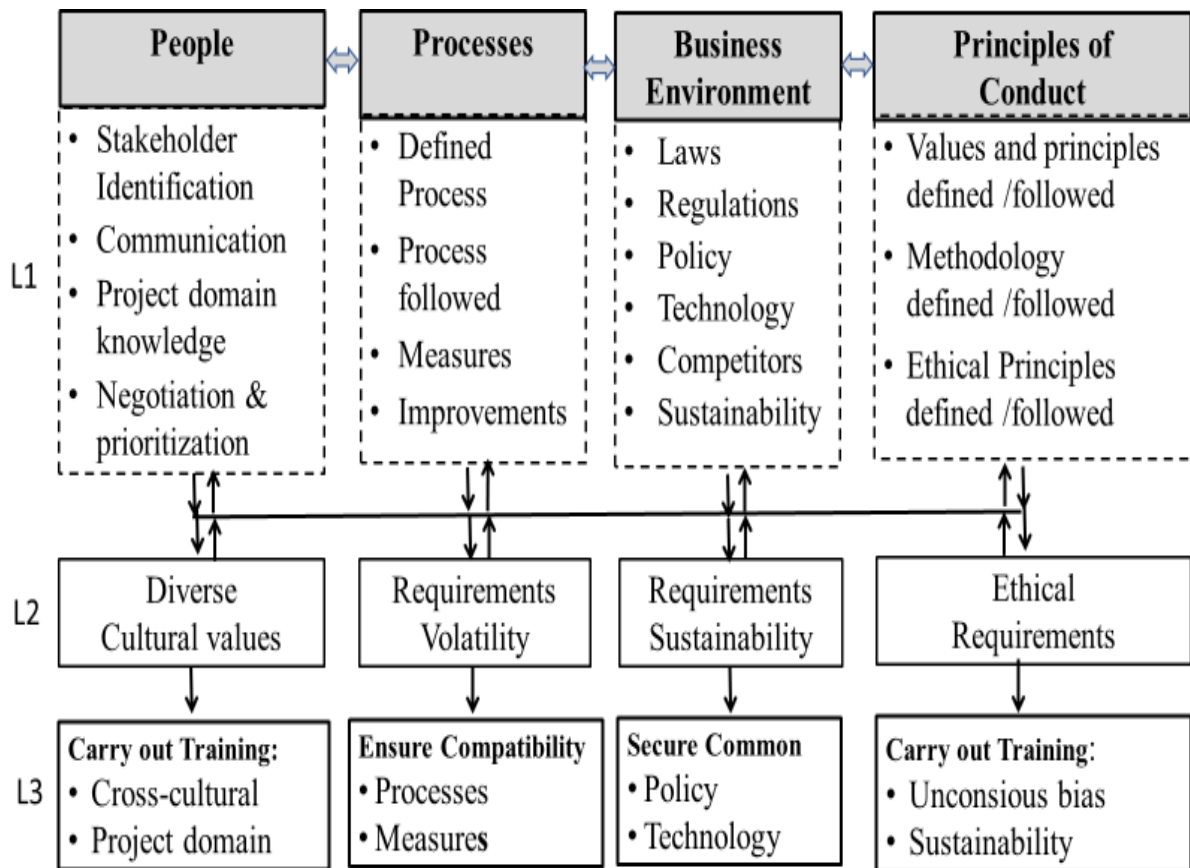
People

• Stakeholder Identification
• Communication
• Project domain knowledge
• Negotiation & prioritization

Processes

• Defined Process
• Process followed
• Measures
• Improvements

Business Environment

• Laws
• Regulations
• Policy
• Technology
• Competitors
• Sustainability

Principles of Conduct

• Values and principles defined /followed
• Methodology defined /followed
• Ethical Principles defined /followed

L1

L2

Diverse Cultural values

Requirements Volatility

Requirements Sustainability

Ethical Requirements

L3

Carry out Training:
• Cross-cultural
• Project domain

Ensure Compatibility
• Processes
• Measures

Secure Common
• Policy
• Technology

Carry out Training:
• Unconsious bias
• Sustainability